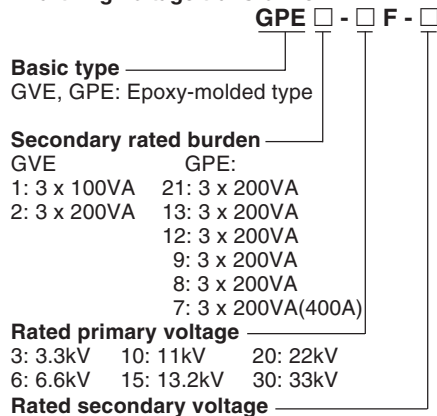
GPE □ - □ F - □

**Basic type**
GVE, GPE: Epoxy-molded type

**Secondary rated burden**
GVE
1: 3 x 100VA
2: 3 x 200VA

GPE:
21: 3 x 200VA
13: 3 x 200VA
12: 3 x 200VA
9: 3 x 200VA
8: 3 x 200VA
7: 3 x 200VA(400A)

**Rated primary voltage**
3: 3.3kV 10: 11kV 20: 22kV
6: 6.6kV 15: 13.2kV 30: 33kV

**Rated secondary voltage**